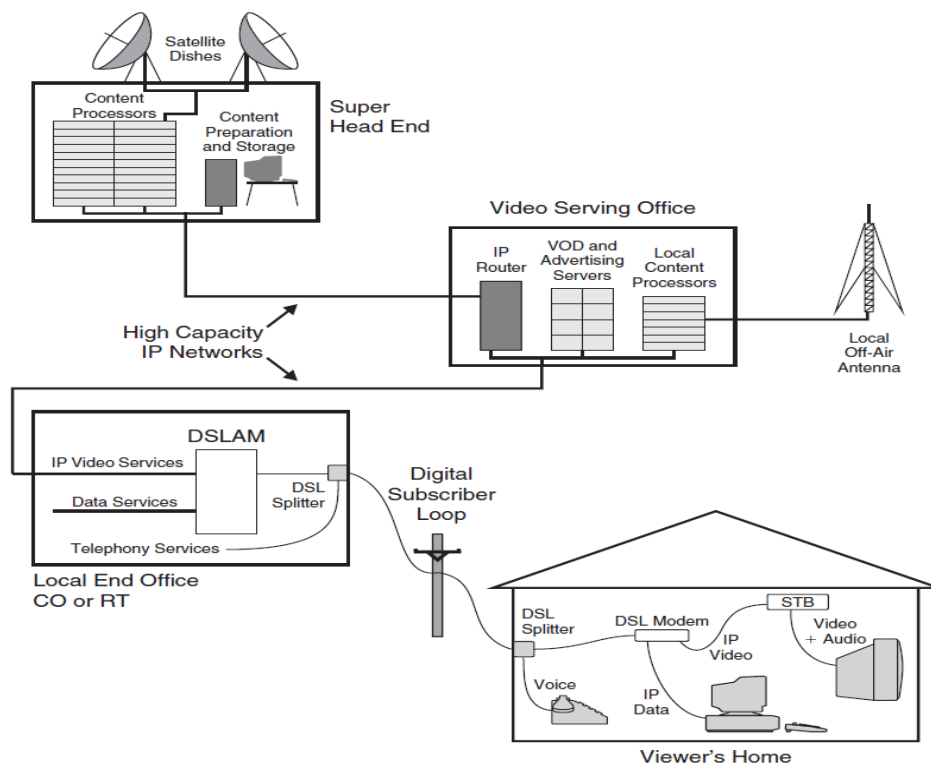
Satellite Dishes

Content Processors

Content Preparation and Storage

Super Head End

Video Serving Office

IP Router

VOD and Advertising Servers

Local Content Processors

Local Off-Air Antenna

High Capacity IP Networks

DSLAM

IP Video Services

Data Services

Telephony Services

DSL Splitter

Digital Subscriber Loop

Local End Office CO or RT

DSL Splitter

DSL Modem

STB

IP Video

Video + Audio

Voice

IP Data

Viewer's Home